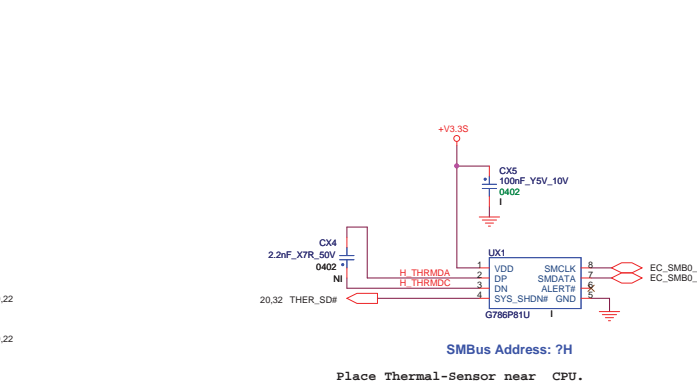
+V3.3S

CX5
100nF_Y5V_10V
0402
I

CX4
2.2nF_X7R_50V
0402
NI

UX1
1 VDD
2 DP
3 DN
4 SYS_SHDN#
SMCLK 8
SMDATA 7
ALERT# 6
GND 5
G786P81U
I

H_THRMDA
H_THRMDC

EC_SMB0_
EC_SMB0_

,22
,22

20,32 THER_SD#

SMBus Address: ?H

Place Thermal-Sensor near CPU.